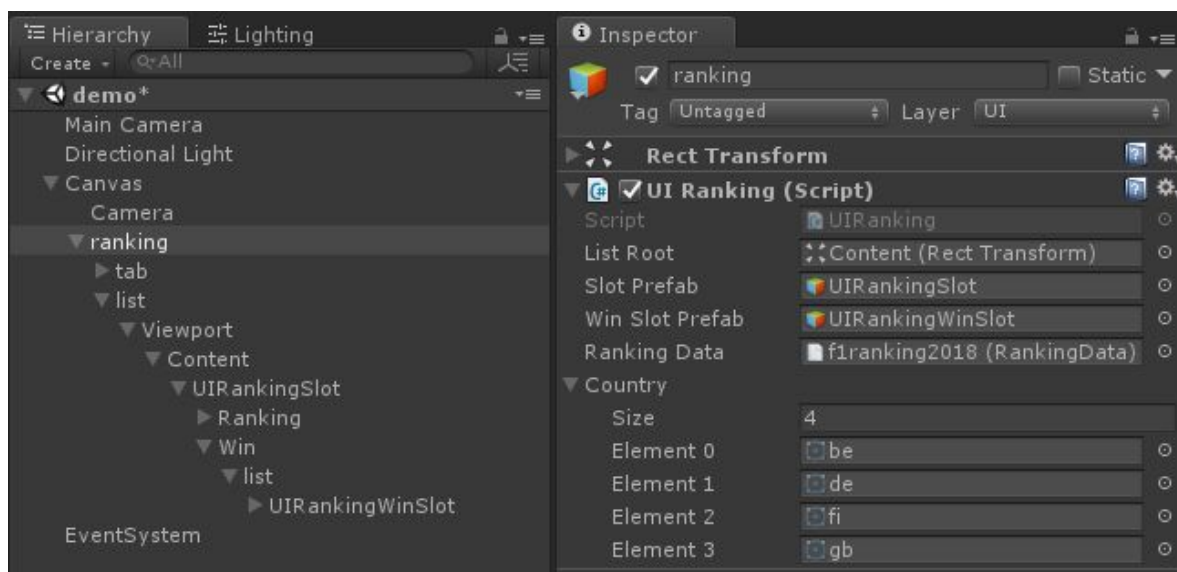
Hierarchy | Lighting
Create | Q▾All
demo*
Main Camera
Directional Light
Canvas
Camera
ranking
tab
list
Viewport
Content
UIRankingSlot
Ranking
Win
list
UIRankingWinSlot
EventSystem

Inspector
ranking
Static
Tag Untagged
Layer UI
Rect Transform
UI Ranking (Script)
Script UIRanking
List Root Content (Rect Transform)
Slot Prefab UIRankingSlot
Win Slot Prefab UIRankingWinSlot
Ranking Data f1ranking2018 (RankingData)
Country
Size 4
Element 0 be
Element 1 de
Element 2 fi
Element 3 gb